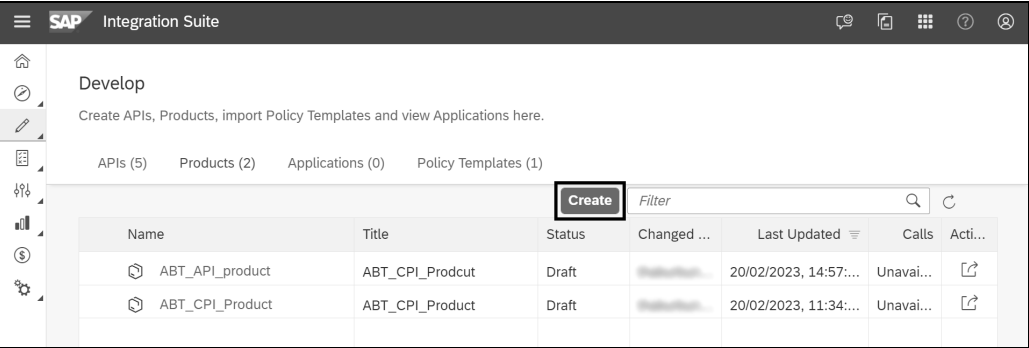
SAP Integration Suite

Develop

Create APIs, Products, import Policy Templates and view Applications here.

APIs (5) Products (2) Applications (0) Policy Templates (1)

Create Filter

| Name | Title | Status | Changed ... | Last Updated | Calls | Acti... |
|---|---|---|---|---|---|---|
| ABT_API_product | ABT_CPI_Prodcut | Draft | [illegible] | 20/02/2023, 14:57:... | Unavai... | |
| ABT_CPI_Product | ABT_CPI_Product | Draft | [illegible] | 20/02/2023, 11:34:... | Unavai... | |